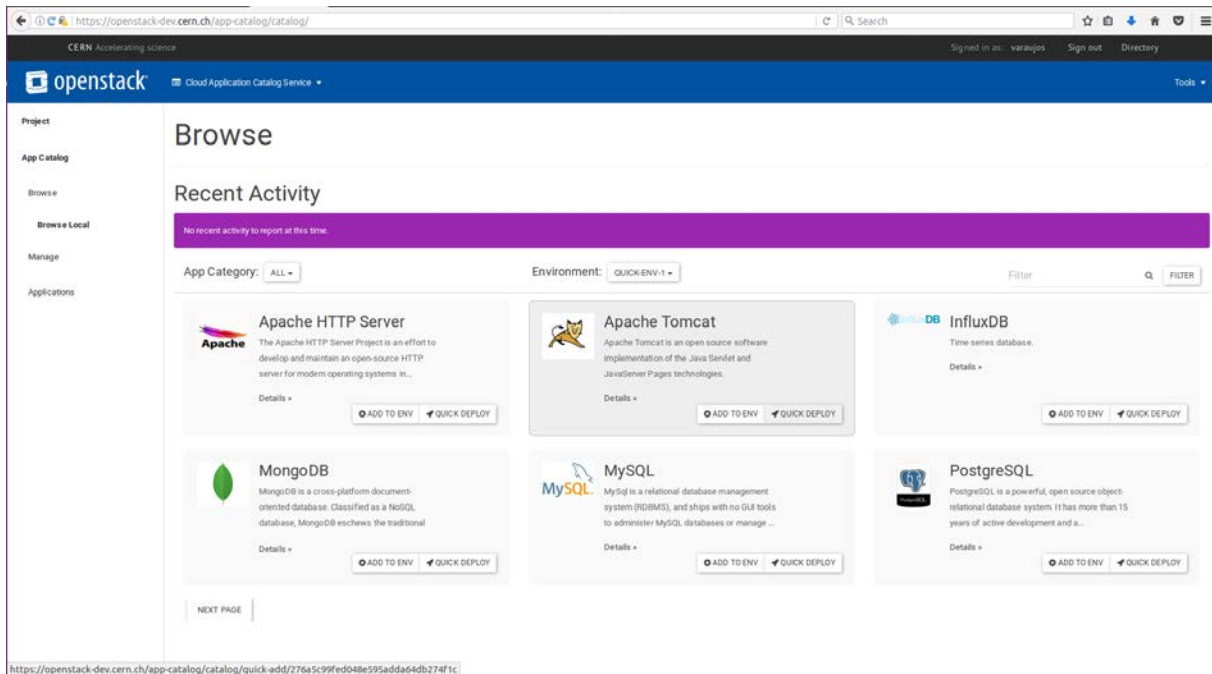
https://openstack-dev.cern.ch/app-catalog/catalog/

Search

CERN Accelerating science

Signed in as: varaujos Sign out Directory

openstack

Cloud Application Catalog Service ▾

Tools ▾

Project

App Catalog

Browse

Browse Local

Manage

Applications

Browse

Recent Activity

No recent activity to report at this time.

App Category: ALL ▾

Environment: QUICK-ENV-1 ▾

Filter

FILTER

Apache

Apache HTTP Server

The Apache HTTP Server Project is an effort to develop and maintain an open-source HTTP server for modern operating systems in...

Details »

ADD TO ENV QUICK DEPLOY

Apache Tomcat

Apache Tomcat is an open source software implementation of the Java Servlet and JavaServer Pages technologies.

Details »

ADD TO ENV QUICK DEPLOY

InfluxDB

InfluxDB

Time series database.

Details »

ADD TO ENV QUICK DEPLOY

MongoDB

MongoDB is a cross-platform document-oriented database. Classified as a NoSQL database, MongoDB eschews the traditional

Details »

ADD TO ENV QUICK DEPLOY

MySQL

MySQL

MySql is a relational database management system (RDBMS), and ships with no GUI tools to administer MySQL databases or manage ...

Details »

ADD TO ENV QUICK DEPLOY

PostgreSQL

PostgreSQL is a powerful, open source object-relational database system. It has more than 15 years of active development and a...

Details »

ADD TO ENV QUICK DEPLOY

NEXT PAGE

https://openstack-dev.cern.ch/app-catalog/catalog/quick-add/276a5c99fed048e595adda64db274f1c